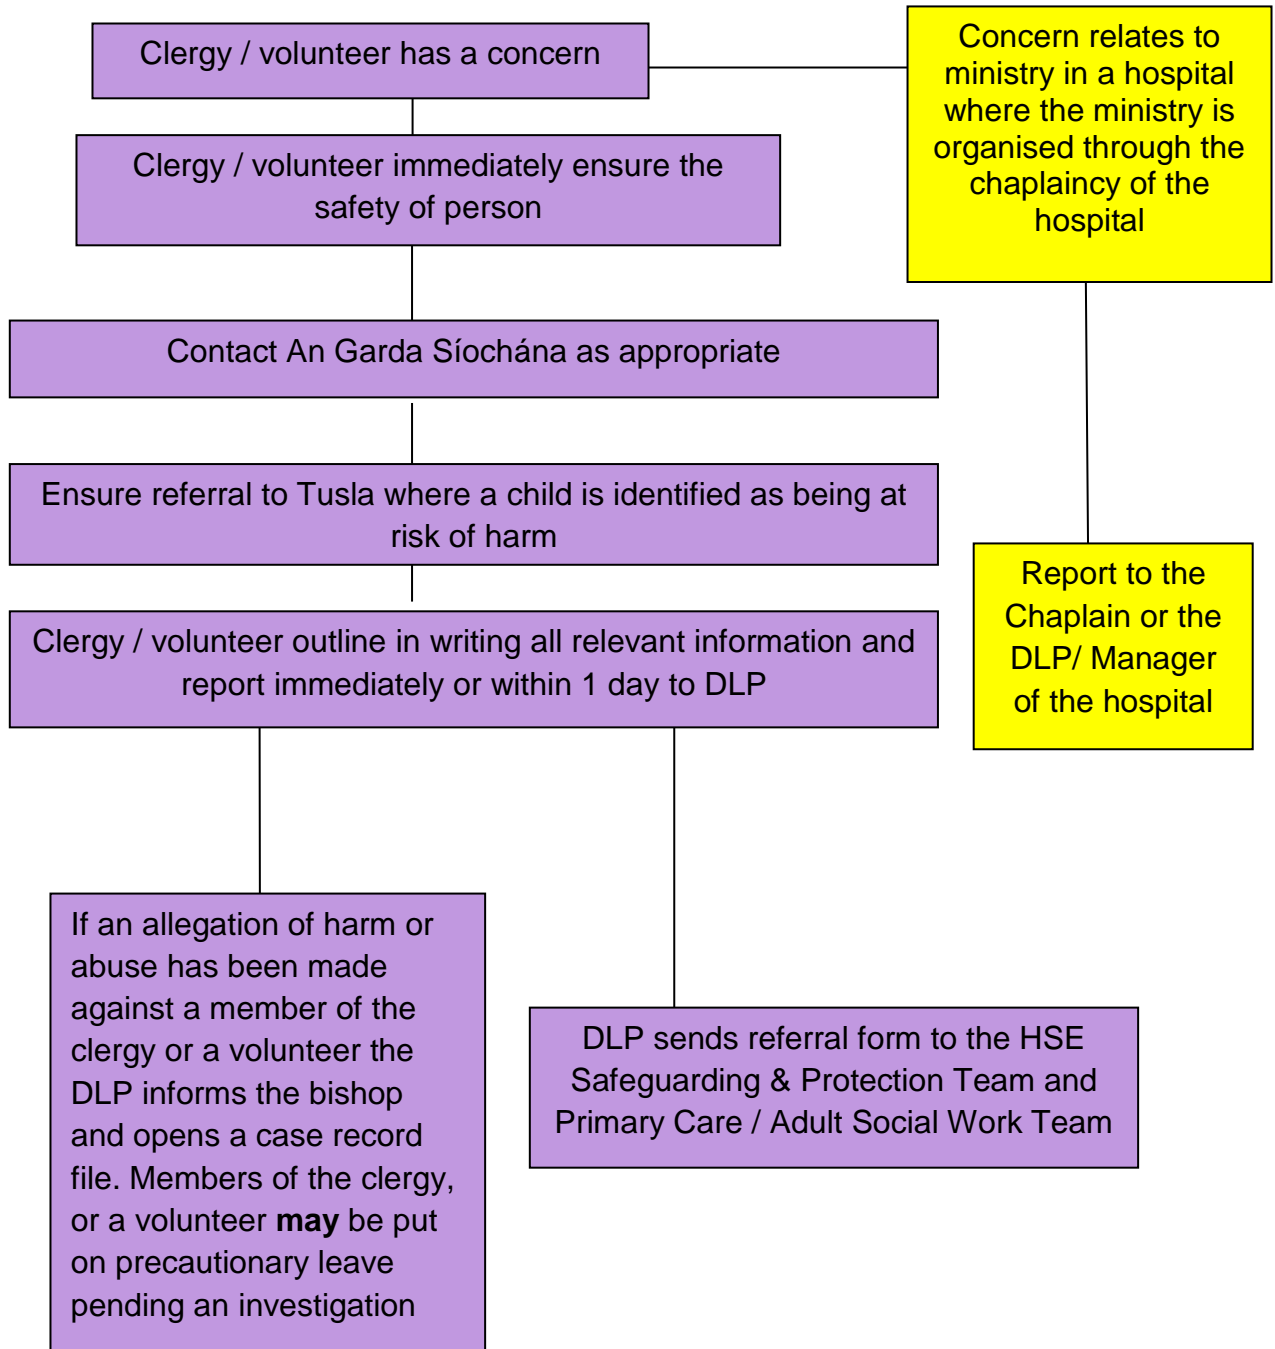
Clergy / volunteer has a concern

Concern relates to ministry in a hospital where the ministry is organised through the chaplaincy of the hospital

Clergy / volunteer immediately ensure the safety of person

Contact An Garda Síochána as appropriate

Ensure referral to Tusla where a child is identified as being at risk of harm

Report to the Chaplain or the DLP/ Manager of the hospital

Clergy / volunteer outline in writing all relevant information and report immediately or within 1 day to DLP

If an allegation of harm or abuse has been made against a member of the clergy or a volunteer the DLP informs the bishop and opens a case record file. Members of the clergy, or a volunteer **may** be put on precautionary leave pending an investigation

DLP sends referral form to the HSE Safeguarding & Protection Team and Primary Care / Adult Social Work Team